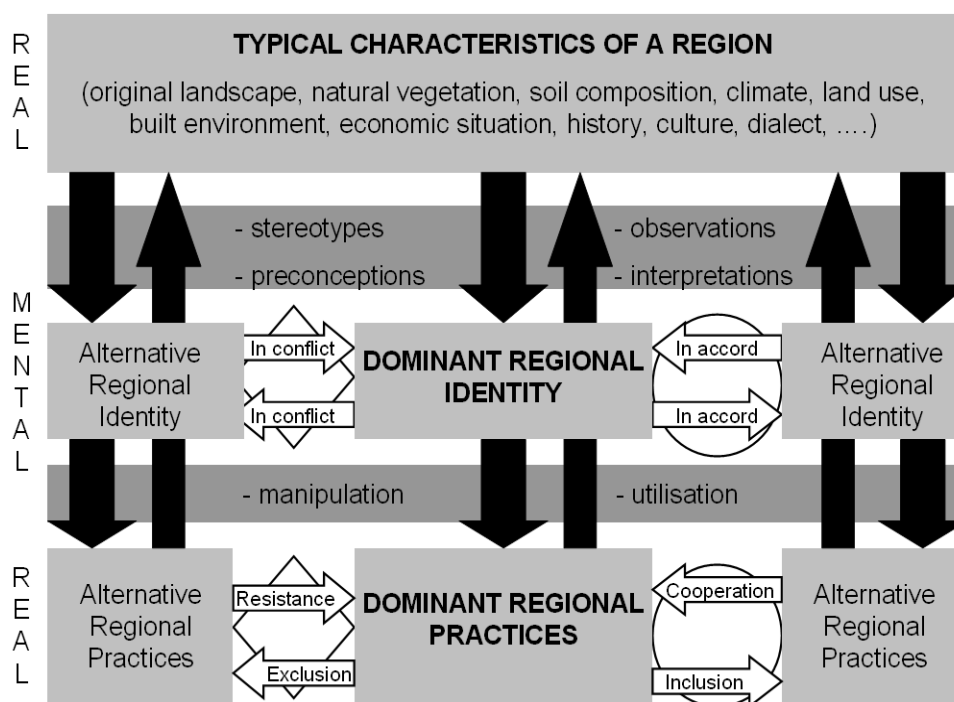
REAL

TYPICAL CHARACTERISTICS OF A REGION

(original landscape, natural vegetation, soil composition, climate, land use, built environment, economic situation, history, culture, dialect, ….)

- stereotypes
- preconceptions

- observations
- interpretations

MENTAL

Alternative Regional Identity

In conflict

In conflict

DOMINANT REGIONAL IDENTITY

In accord

In accord

Alternative Regional Identity

- manipulation

- utilisation

REAL

Alternative Regional Practices

Resistance

Exclusion

DOMINANT REGIONAL PRACTICES

Cooperation

Inclusion

Alternative Regional Practices